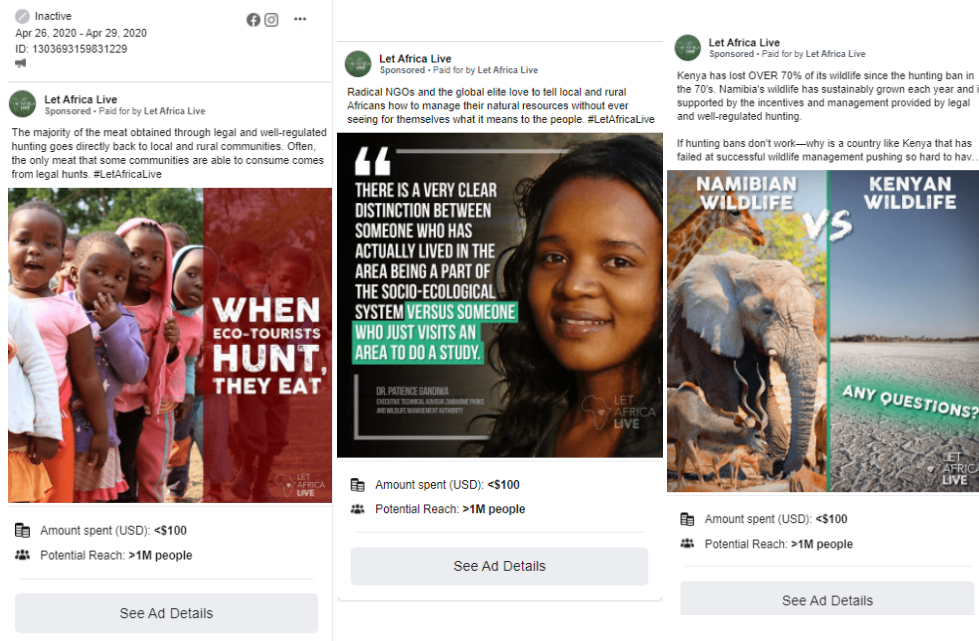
Inactive

Apr 26, 2020 - Apr 29, 2020

ID: 1303693159831229

Let Africa Live
Sponsored • Paid for by Let Africa Live

The majority of the meat obtained through legal and well-regulated hunting goes directly back to local and rural communities. Often, the only meat that some communities are able to consume comes from legal hunts. #LetAfricaLive

WHEN ECO-TOURISTS HUNT, THEY EAT

LET AFRICA LIVE

Amount spent (USD): <$100

Potential Reach: >1M people

See Ad Details

Let Africa Live
Sponsored • Paid for by Let Africa Live

Radical NGOs and the global elite love to tell local and rural Africans how to manage their natural resources without ever seeing for themselves what it means to the people. #LetAfricaLive

"THERE IS A VERY CLEAR DISTINCTION BETWEEN SOMEONE WHO HAS ACTUALLY LIVED IN THE AREA BEING A PART OF THE SOCIO-ECOLOGICAL SYSTEM VERSUS SOMEONE WHO JUST VISITS AN AREA TO DO A STUDY.

DR. PATIENCE GANDIWA
EXECUTIVE TECHNICAL ADVISOR ZIMBABWE PARKS AND WILDLIFE MANAGEMENT AUTHORITY

LET AFRICA LIVE

Amount spent (USD): <$100

Potential Reach: >1M people

See Ad Details

Let Africa Live
Sponsored • Paid for by Let Africa Live

Kenya has lost OVER 70% of its wildlife since the hunting ban in the 70's. Namibia's wildlife has sustainably grown each year and i supported by the incentives and management provided by legal and well-regulated hunting.

If hunting bans don't work—why is a country like Kenya that has failed at successful wildlife management pushing so hard to hav...

NAMIBIAN WILDLIFE VS KENYAN WILDLIFE

ANY QUESTIONS?

LET AFRICA LIVE

Amount spent (USD): <$100

Potential Reach: >1M people

See Ad Details